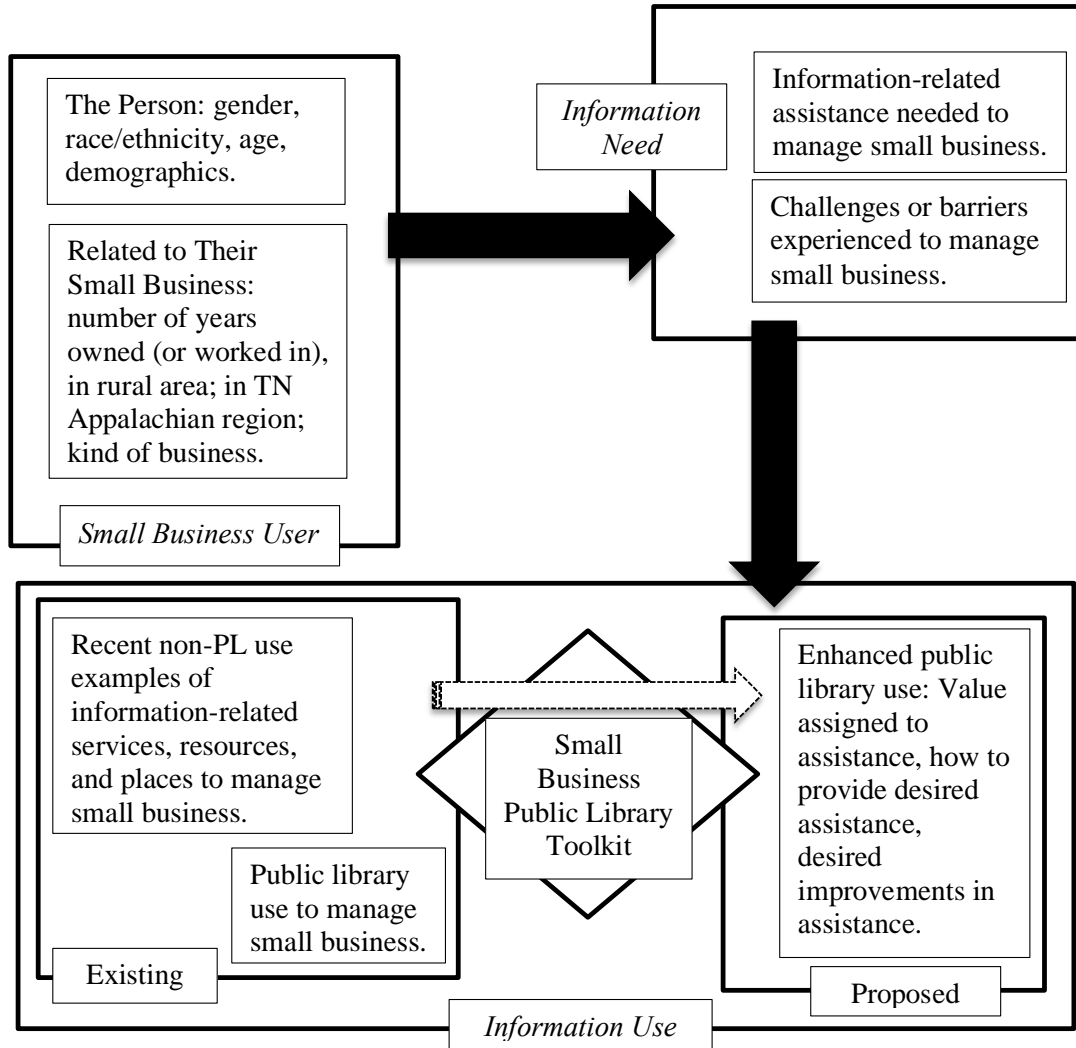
The Person: gender, race/ethnicity, age, demographics.

Related to Their Small Business: number of years owned (or worked in), in rural area; in TN Appalachian region; kind of business.

Small Business User

Information Need

Information-related assistance needed to manage small business.

Challenges or barriers experienced to manage small business.

Recent non-PL use examples of information-related services, resources, and places to manage small business.

Public library use to manage small business.

Existing

Small Business Public Library Toolkit

Enhanced public library use: Value assigned to assistance, how to provide desired assistance, desired improvements in assistance.

Proposed

Information Use